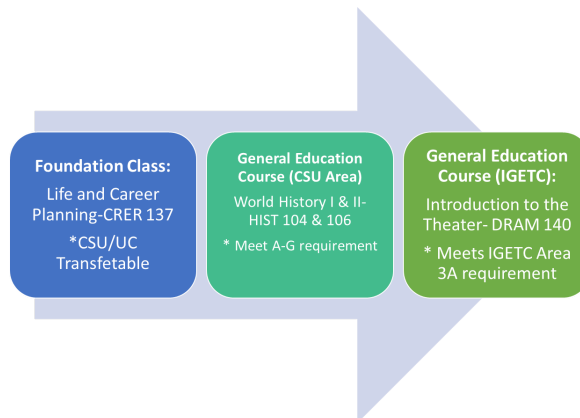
Foundation Class:

Life and Career Planning-CRER 137

*CSU/UC Transfetable

General Education Course (CSU Area)

World History I & II-HIST 104 & 106

* Meet A-G requirement

General Education Course (IGETC):

Introduction to the Theater- DRAM 140

* Meets IGETC Area 3A requirement